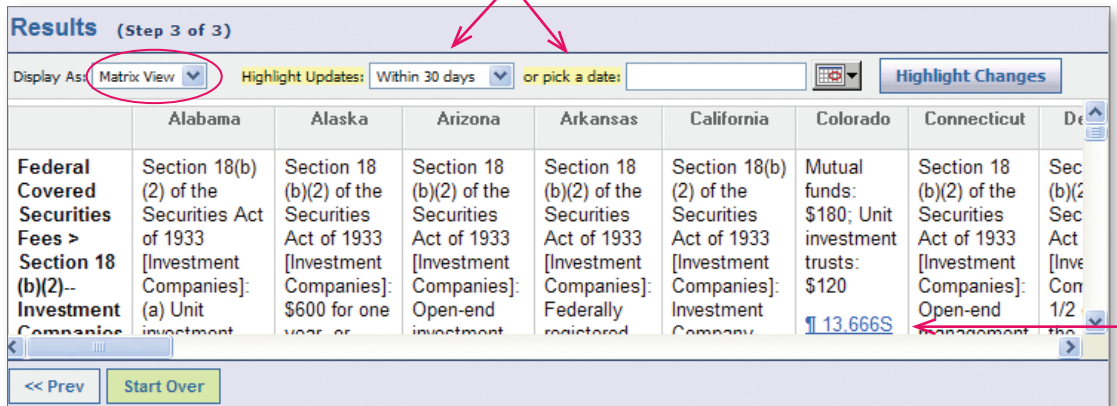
Results (Step 3 of 3)

Display As: Matrix View

Highlight Updates: Within 30 days

or pick a date:

Highlight Changes

|  | Alabama | Alaska | Arizona | Arkansas | California | Colorado | Connecticut | De |
|---|---|---|---|---|---|---|---|---|
| Federal Covered Securities Fees > Section 18 (b)(2)--Investment Companies | Section 18(b)(2) of the Securities Act of 1933 [Investment Companies]: (a) Unit investment | Section 18 (b)(2) of the Securities Act of 1933 [Investment Companies]: $600 for one year, or | Section 18 (b)(2) of the Securities Act of 1933 [Investment Companies]: Open-end investment | Section 18 (b)(2) of the Securities Act of 1933 [Investment Companies]: Federally registered | Section 18(b)(2) of the Securities Act of 1933 [Investment Company | Mutual funds: $180; Unit investment trusts: $120 ¶ 13,666S | Section 18 (b)(2) of the Securities Act of 1933 [Investment Companies]: Open-end management | Sec (b)(2 Sec Act [Inve Com 1/2 the |

<< Prev

Start Over